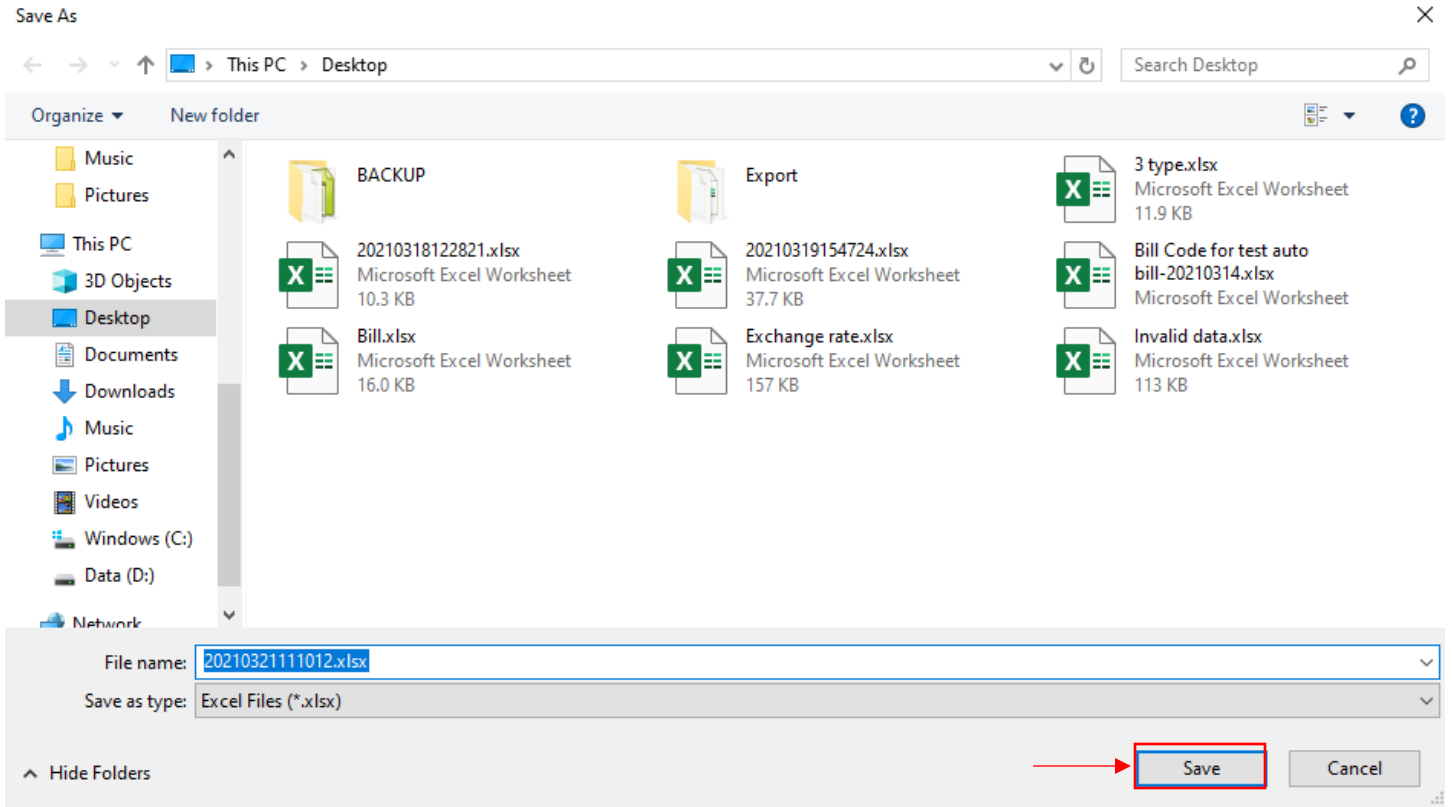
Save As

This PC > Desktop

Search Desktop

Organize ▾ New folder

Music
Pictures
This PC
3D Objects
Desktop
Documents
Downloads
Music
Pictures
Videos
Windows (C:)
Data (D:)
Network

BACKUP

Export

3 type.xlsx
Microsoft Excel Worksheet
11.9 KB

20210318122821.xlsx
Microsoft Excel Worksheet
10.3 KB

20210319154724.xlsx
Microsoft Excel Worksheet
37.7 KB

Bill Code for test auto bill-20210314.xlsx
Microsoft Excel Worksheet

Bill.xlsx
Microsoft Excel Worksheet
16.0 KB

Exchange rate.xlsx
Microsoft Excel Worksheet
157 KB

Invalid data.xlsx
Microsoft Excel Worksheet
113 KB

File name: 20210321111012.xlsx

Save as type: Excel Files (*.xlsx)

Hide Folders

Save

Cancel